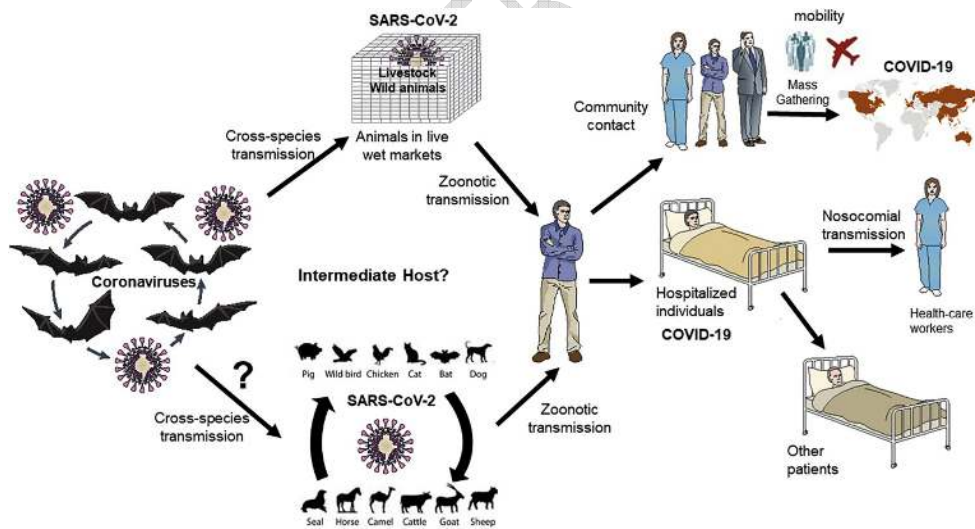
SARS-CoV-2

Livestock
Wild animals

Cross-species transmission

Animals in live wet markets

mobility

Mass Gathering

COVID-19

Community contact

Zoonotic transmission

Coronaviruses

Intermediate Host?

Nosocomial transmission

Hospitalized individuals

COVID-19

Health-care workers

?

Pig Wild bird Chicken Cat Bat Dog

SARS-CoV-2

Cross-species transmission

Zoonotic transmission

Other patients

Seal Horse Camel Cattle Goat Sheep